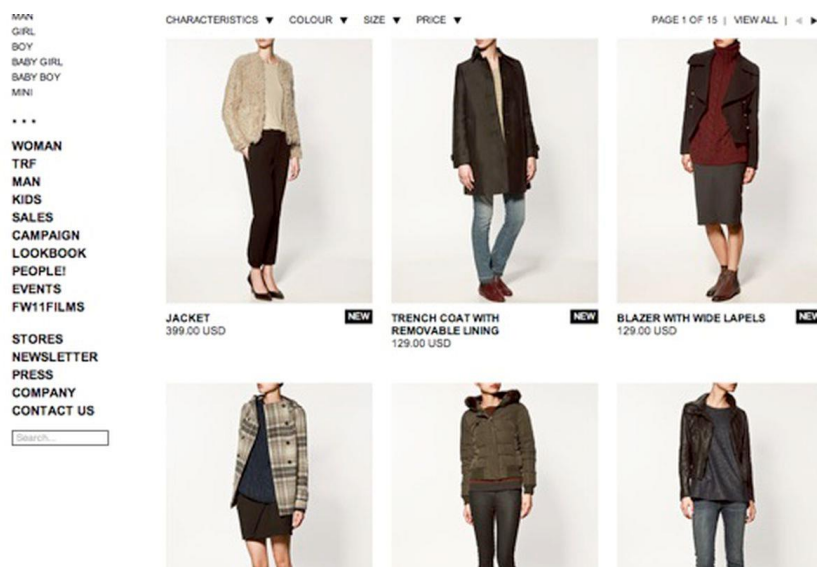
MAN
GIRL
BOY
BABY GIRL
BABY BOY
MINI

• • •

WOMAN
TRF
MAN
KIDS
SALES
CAMPAIGN
LOOKBOOK
PEOPLE!
EVENTS
FW11FILMS

STORES
NEWSLETTER
PRESS
COMPANY
CONTACT US

Search...

CHARACTERISTICS ▼ COLOUR ▼ SIZE ▼ PRICE ▼

PAGE 1 OF 15 | VIEW ALL | ◀ ▶

JACKET
399.00 USD
NEW

TRENCH COAT WITH REMOVABLE LINING
129.00 USD
NEW

BLAZER WITH WIDE LAPELS
129.00 USD
NEW